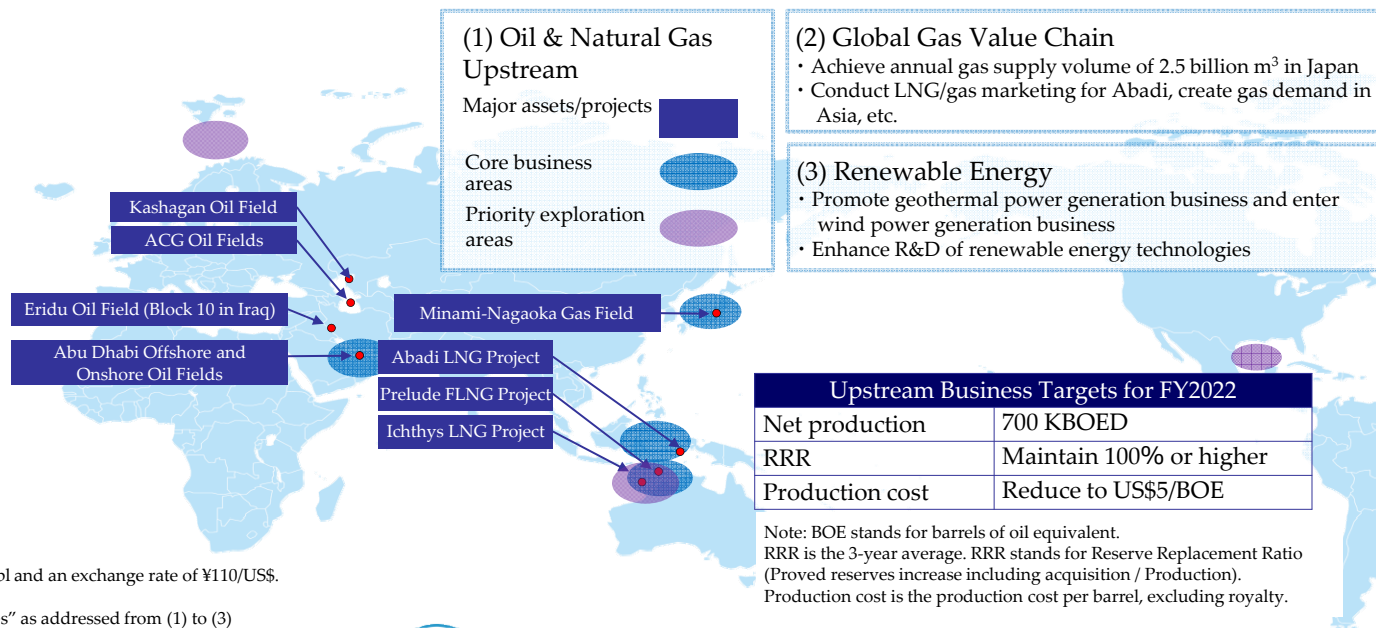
(1) Oil & Natural Gas Upstream

Major assets/projects

Core business areas

Priority exploration areas

(2) Global Gas Value Chain
・Achieve annual gas supply volume of 2.5 billion m$^3$ in Japan
・Conduct LNG/gas marketing for Abadi, create gas demand in Asia, etc.

(3) Renewable Energy
・Promote geothermal power generation business and enter wind power generation business
・Enhance R&D of renewable energy technologies

Kashagan Oil Field

ACG Oil Fields

Eridu Oil Field (Block 10 in Iraq)

Abu Dhabi Offshore and Onshore Oil Fields

Minami-Nagaoka Gas Field

Abadi LNG Project

Prelude FLNG Project

Ichthys LNG Project

| Upstream Business Targets for FY2022 | |
|---|---|
| Net production | 700 KBOED |
| RRR | Maintain 100% or higher |
| Production cost | Reduce to US\$5/BOE |

Note: BOE stands for barrels of oil equivalent.
RRR is the 3-year average. RRR stands for Reserve Replacement Ratio (Proved reserves increase including acquisition / Production).
Production cost is the production cost per barrel, excluding royalty.

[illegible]l and an exchange rate of ¥110/US$.

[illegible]s" as addressed from (1) to (3)